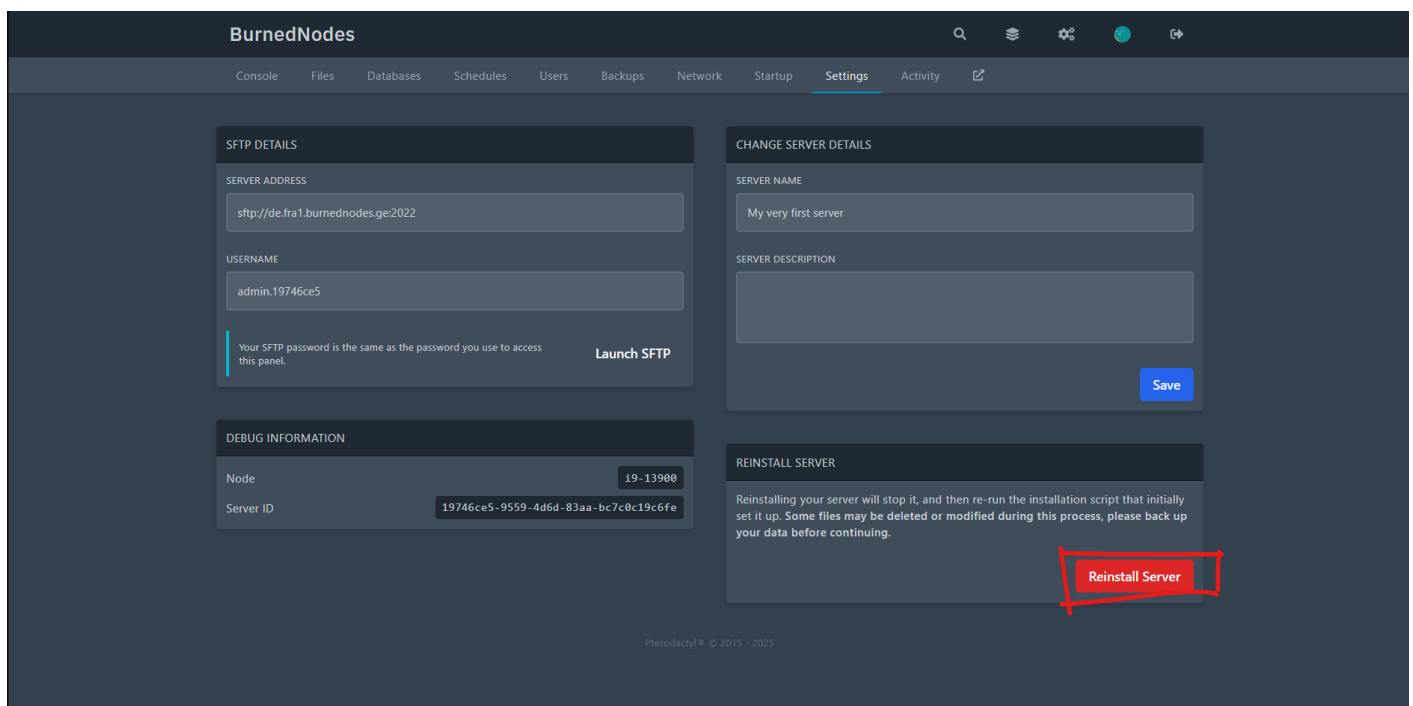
BurnedNodes

Console Files Databases Schedules Users Backups Network Startup Settings Activity

SFTP DETAILS

SERVER ADDRESS

sftp://de.fra1.burnednodes.ge:2022

USERNAME

admin.19746ce5

Your SFTP password is the same as the password you use to access this panel.

Launch SFTP

DEBUG INFORMATION

Node i9-13900

Server ID 19746ce5-9559-4d6d-83aa-bc7c0c19c6fe

CHANGE SERVER DETAILS

SERVER NAME

My very first server

SERVER DESCRIPTION

Save

REINSTALL SERVER

Reinstalling your server will stop it, and then re-run the installation script that initially set it up. Some files may be deleted or modified during this process, please back up your data before continuing.

Reinstall Server

Pterodactyl® © 2015 - 2025